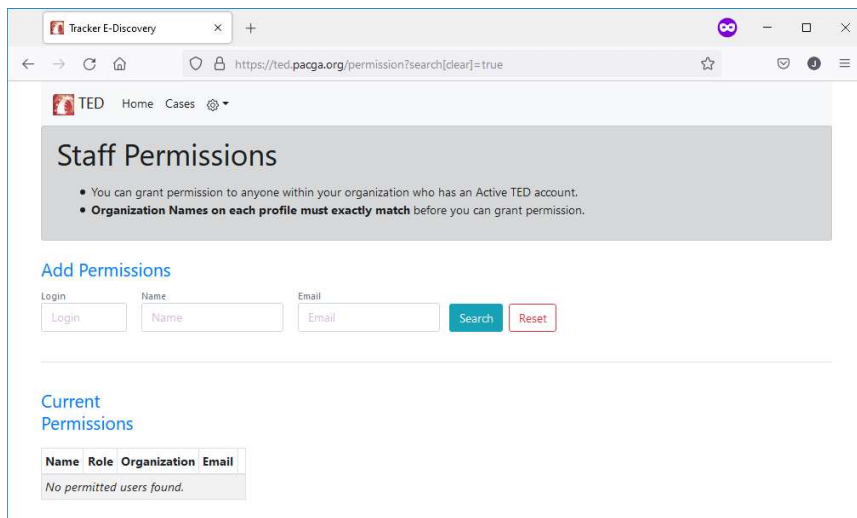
Tracker E-Discovery × +

https://ted.pacga.org/permission?search[clear]=true

TED Home Cases

Staff Permissions

• You can grant permission to anyone within your organization who has an Active TED account.
• **Organization Names on each profile must exactly match** before you can grant permission.

Add Permissions

Login
Login

Name
Name

Email
Email

Search Reset

Current Permissions

| Name | Role | Organization | Email |
|---|---|---|---|
| No permitted users found. | | | |